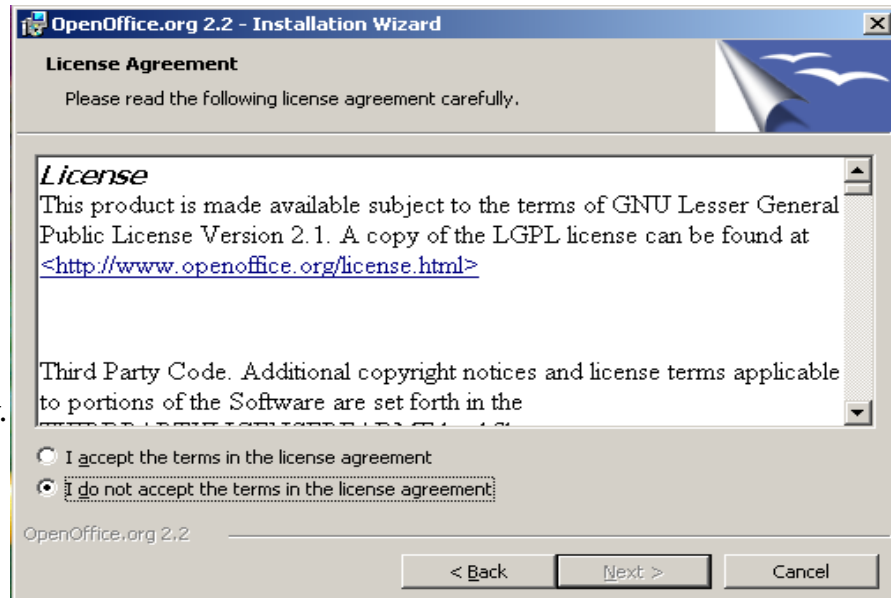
OpenOffice.org 2.2 - Installation Wizard

License Agreement

Please read the following license agreement carefully.

License

This product is made available subject to the terms of GNU Lesser General Public License Version 2.1. A copy of the LGPL license can be found at <http://www.openoffice.org/license.html>

Third Party Code. Additional copyright notices and license terms applicable to portions of the Software are set forth in the

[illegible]

I accept the terms in the license agreement

I do not accept the terms in the license agreement

OpenOffice.org 2.2

< Back

Next >

Cancel